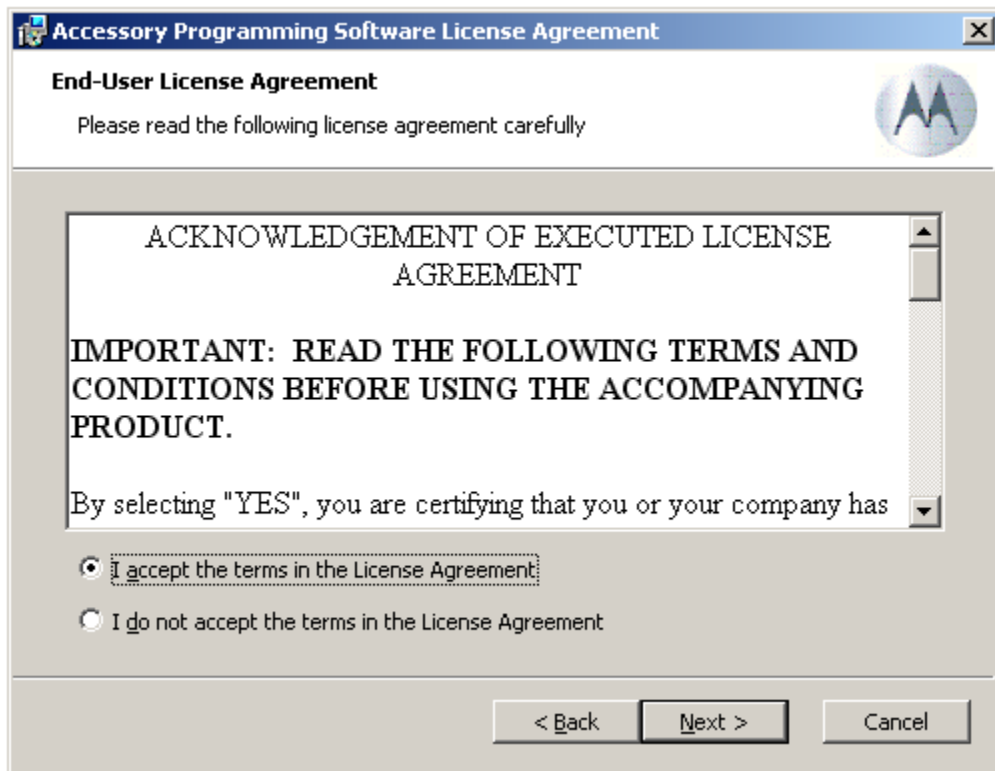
Accessory Programming Software License Agreement

End-User License Agreement

Please read the following license agreement carefully

ACKNOWLEDGEMENT OF EXECUTED LICENSE AGREEMENT

IMPORTANT: READ THE FOLLOWING TERMS AND CONDITIONS BEFORE USING THE ACCOMPANYING PRODUCT.

By selecting "YES", you are certifying that you or your company has

I accept the terms in the License Agreement

I do not accept the terms in the License Agreement

< Back

Next >

Cancel